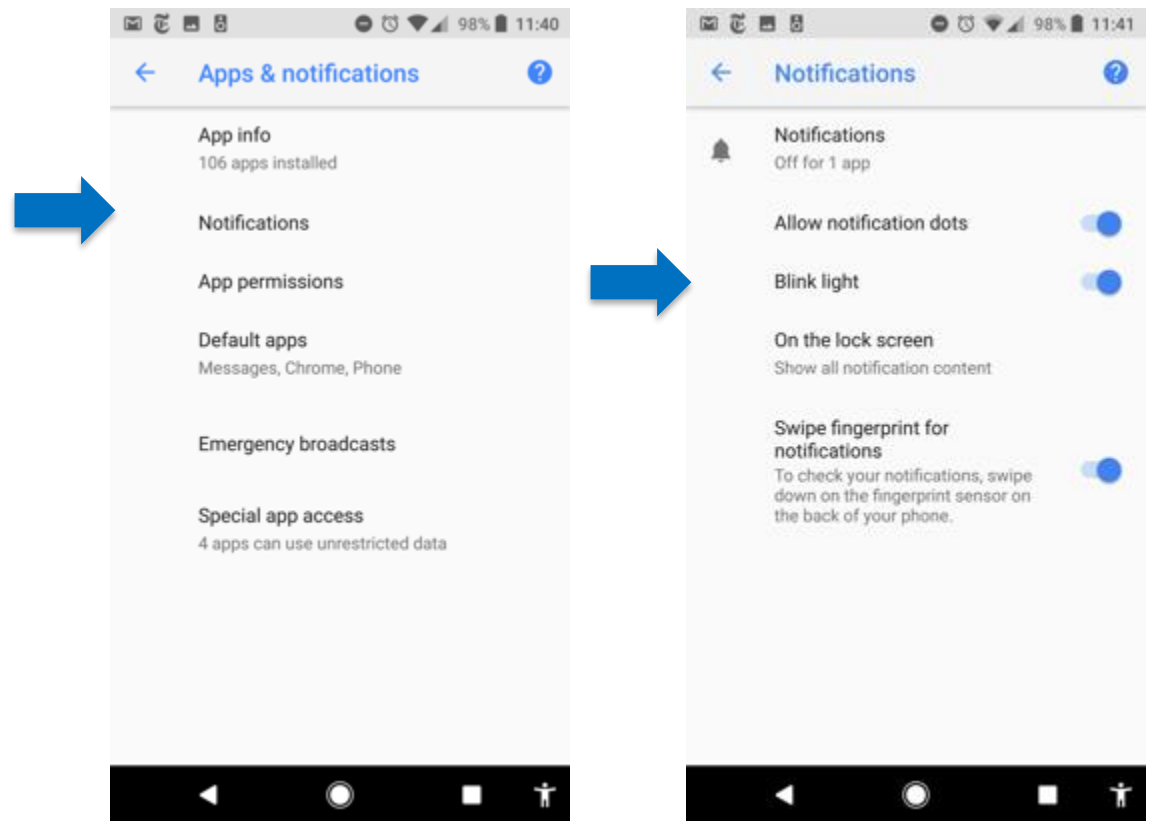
98% 11:40

Apps & notifications

App info
106 apps installed

Notifications

App permissions

Default apps
Messages, Chrome, Phone

Emergency broadcasts

Special app access
4 apps can use unrestricted data

98% 11:41

Notifications

Notifications
Off for 1 app

Allow notification dots

Blink light

On the lock screen
Show all notification content

Swipe fingerprint for notifications
To check your notifications, swipe down on the fingerprint sensor on the back of your phone.